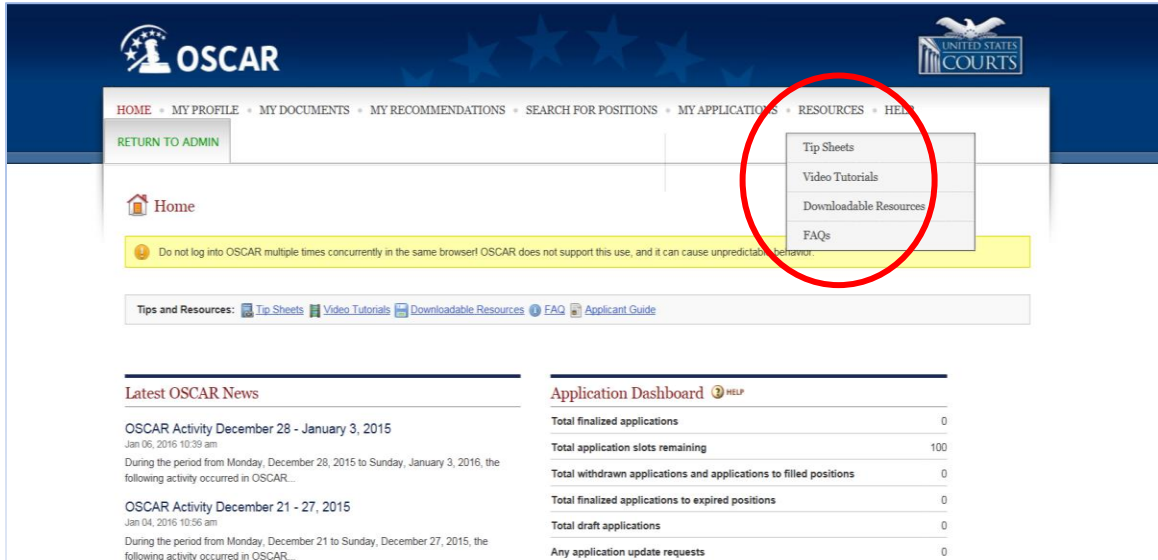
OSCAR

UNITED STATES COURTS

HOME • MY PROFILE • MY DOCUMENTS • MY RECOMMENDATIONS • SEARCH FOR POSITIONS • MY APPLICATIONS • RESOURCES • HELP

RETURN TO ADMIN

Tip Sheets
Video Tutorials
Downloadable Resources
FAQs

Home

Do not log into OSCAR multiple times concurrently in the same browser! OSCAR does not support this use, and it can cause unpredictable behavior.

Tips and Resources: Tip Sheets Video Tutorials Downloadable Resources FAQ Applicant Guide

Latest OSCAR News

OSCAR Activity December 28 - January 3, 2015
Jan 06, 2016 10:39 am
During the period from Monday, December 28, 2015 to Sunday, January 3, 2016, the following activity occurred in OSCAR...

OSCAR Activity December 21 - 27, 2015
Jan 04, 2016 10:56 am
During the period from Monday, December 21 to Sunday, December 27, 2015, the following activity occurred in OSCAR...

Application Dashboard HELP

| Total finalized applications | 0 |
|---|---|
| Total application slots remaining | 100 |
| Total withdrawn applications and applications to filled positions | 0 |
| Total finalized applications to expired positions | 0 |
| Total draft applications | 0 |
| Any application update requests | 0 |